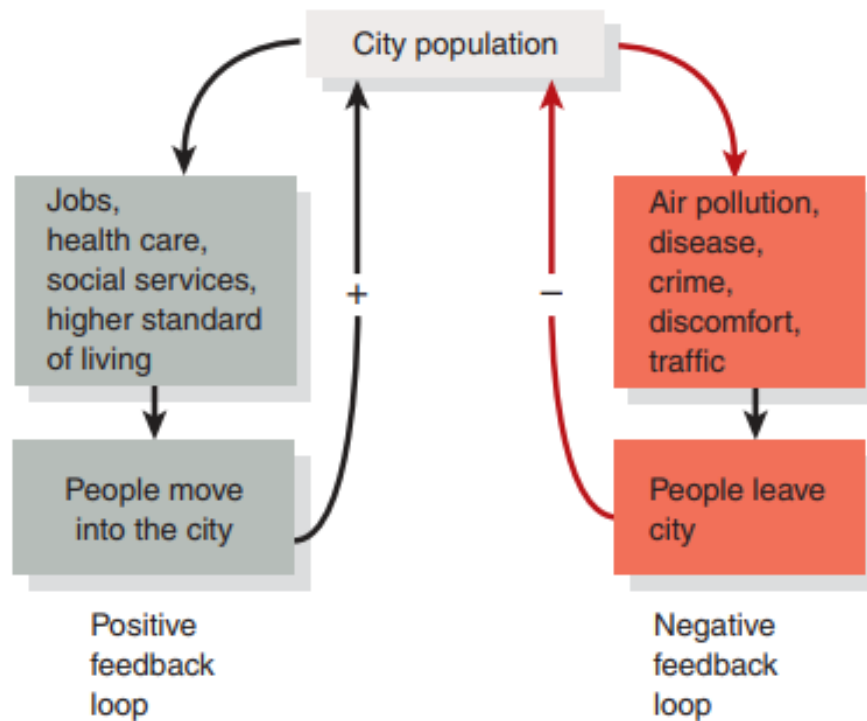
City population

Jobs, health care, social services, higher standard of living

People move into the city

+

−

Air pollution, disease, crime, discomfort, traffic

People leave city

Positive feedback loop

Negative feedback loop